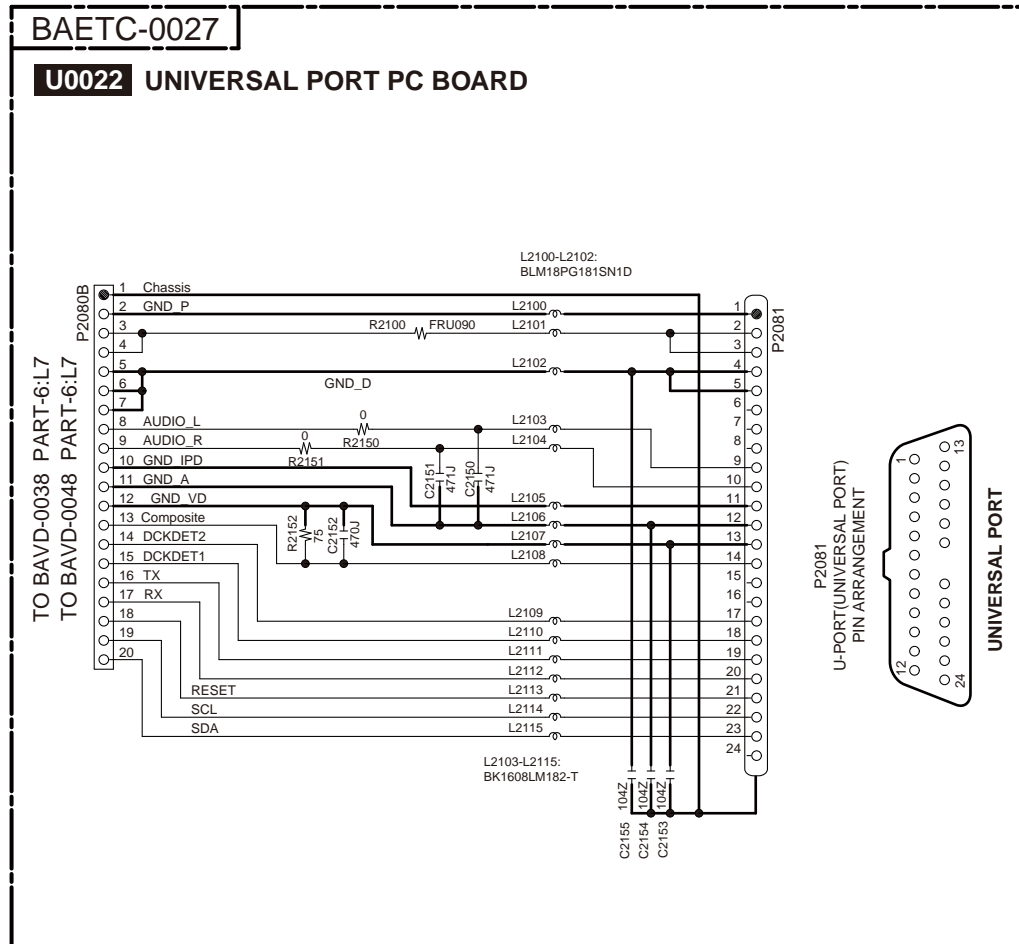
BAETC-0027

U0022 UNIVERSAL PORT PC BOARD

L2100-L2102:
BLM18PG181SN1D

P2080B

1 Chassis
2 GND_P
3
4
5
6
7
8 AUDIO_L
9 AUDIO_R
10 GND_IPD
11 GND_A
12 GND_VD
13 Composite
14 DCKDET2
15 DCKDET1
16 TX
17 RX
18
19
20

TO BAVD-0038 PART-6:L7
TO BAVD-0048 PART-6:L7

L2100
R2100 FRU090 L2101
L2102
GND_D
0
L2103
R2150
0 L2104
R2151
C2151 471J
C2150 471J
L2105
L2106
R2152 75
C2152 470J
L2107
L2108
L2109
L2110
L2111
L2112
RESET L2113
SCL L2114
SDA L2115

L2103-L2115:
BK1608LM182-T

104Z 104Z 104Z
C2155 C2154 C2153

P2081
1 2 3 4 5 6 7 8 9 10 11 12 13 14 15 16 17 18 19 20 21 22 23 24

P2081
U-PORT(UNIVERSAL PORT)
PIN ARRANGEMENT

1 13 12 24

UNIVERSAL PORT